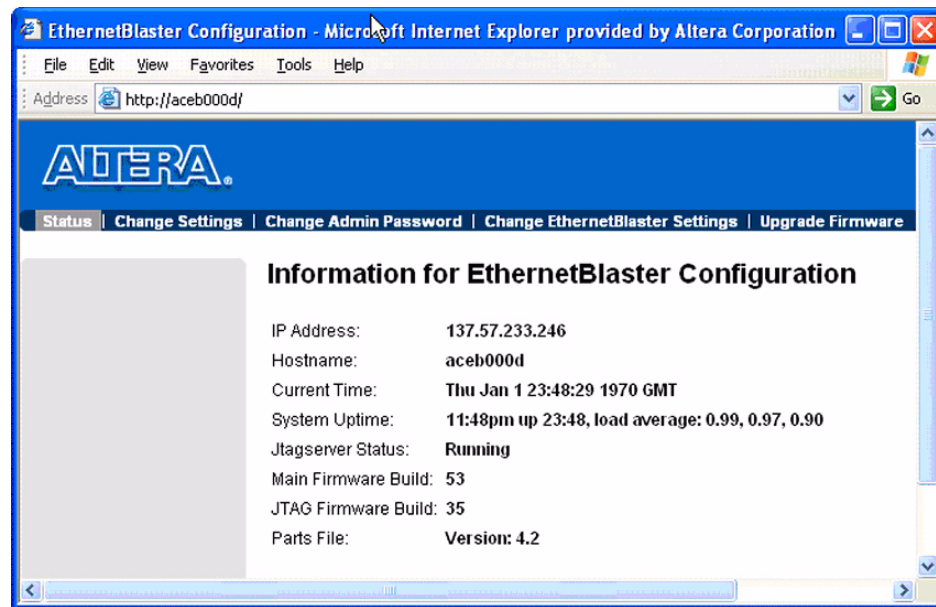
EthernetBlaster Configuration - Microsoft Internet Explorer provided by Altera Corporation

File Edit View Favorites Tools Help

Address http://aceb000d/ Go

ALTERA.

Status | Change Settings | Change Admin Password | Change EthernetBlaster Settings | Upgrade Firmware

Information for EthernetBlaster Configuration

| | |
|---|---|
| IP Address: | 137.57.233.246 |
| Hostname: | aceb000d |
| Current Time: | Thu Jan 1 23:48:29 1970 GMT |
| System Uptime: | 11:48pm up 23:48, load average: 0.99, 0.97, 0.90 |
| Jtagserver Status: | Running |
| Main Firmware Build: | 53 |
| JTAG Firmware Build: | 35 |
| Parts File: | Version: 4.2 |